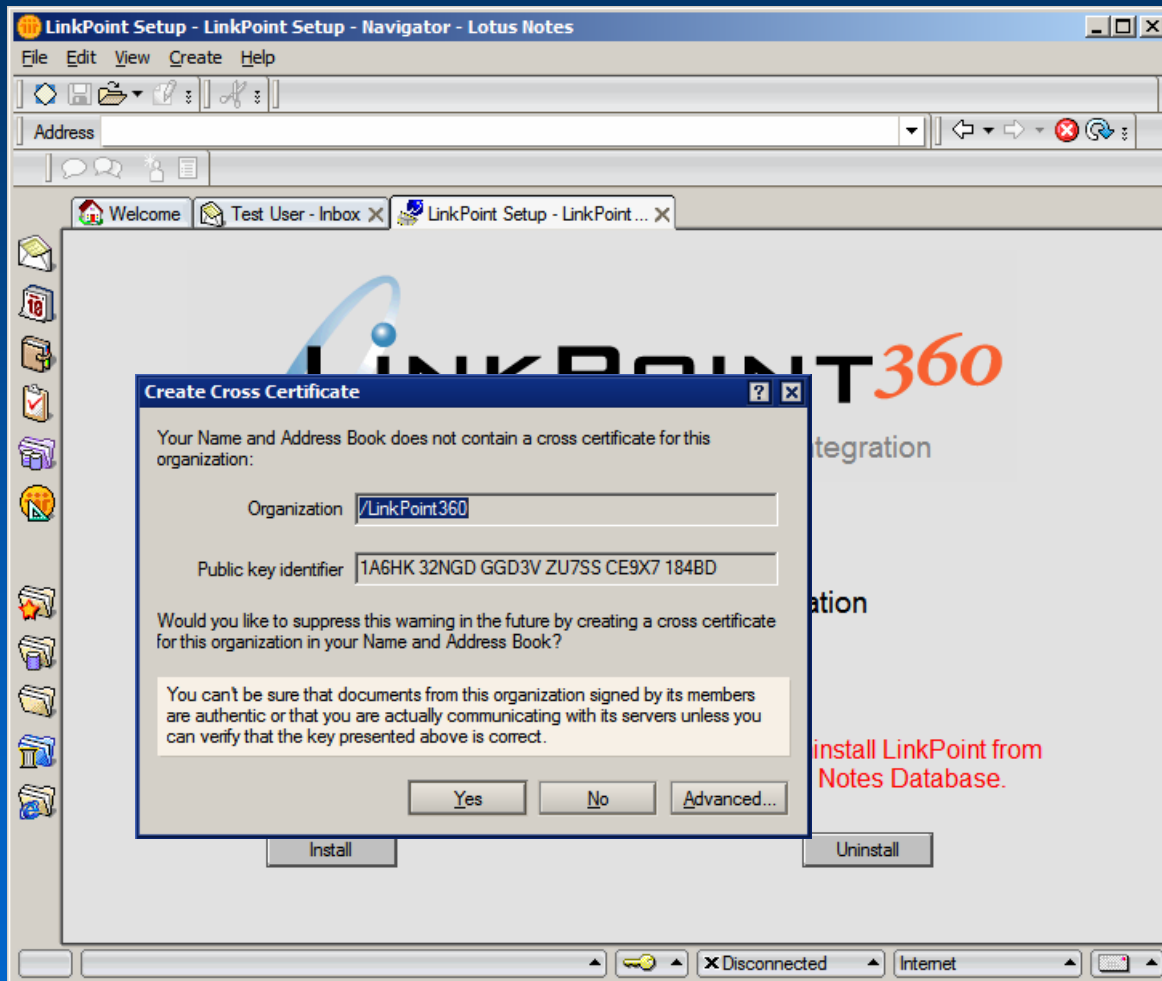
LinkPoint Setup - LinkPoint Setup - Navigator - Lotus Notes

File Edit View Create Help

Address

Welcome | Test User - Inbox | LinkPoint Setup - LinkPoint ...

LINKPOINT360

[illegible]tegration

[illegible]ation

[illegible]install LinkPoint from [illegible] Notes Database.

Create Cross Certificate

Your Name and Address Book does not contain a cross certificate for this organization:

Organization /LinkPoint360

Public key identifier 1A6HK 32NGD GGD3V ZU7SS CE9X7 184BD

Would you like to suppress this warning in the future by creating a cross certificate for this organization in your Name and Address Book?

You can't be sure that documents from this organization signed by its members are authentic or that you are actually communicating with its servers unless you can verify that the key presented above is correct.

Yes No Advanced...

Install Uninstall

Disconnected Internet